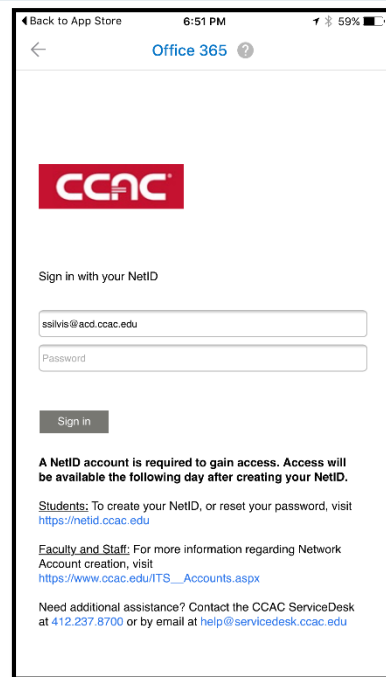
◂ Back to App Store 6:51 PM 59%

Office 365 ?

CCAC

Sign in with your NetID

ssilvis@acd.ccac.edu

Password

Sign in

**A NetID account is required to gain access. Access will be available the following day after creating your NetID.**

Students: To create your NetID, or reset your password, visit https://netid.ccac.edu

Faculty and Staff: For more information regarding Network Account creation, visit https://www.ccac.edu/ITS__Accounts.aspx

Need additional assistance? Contact the CCAC ServiceDesk at 412.237.8700 or by email at help@servicedesk.ccac.edu